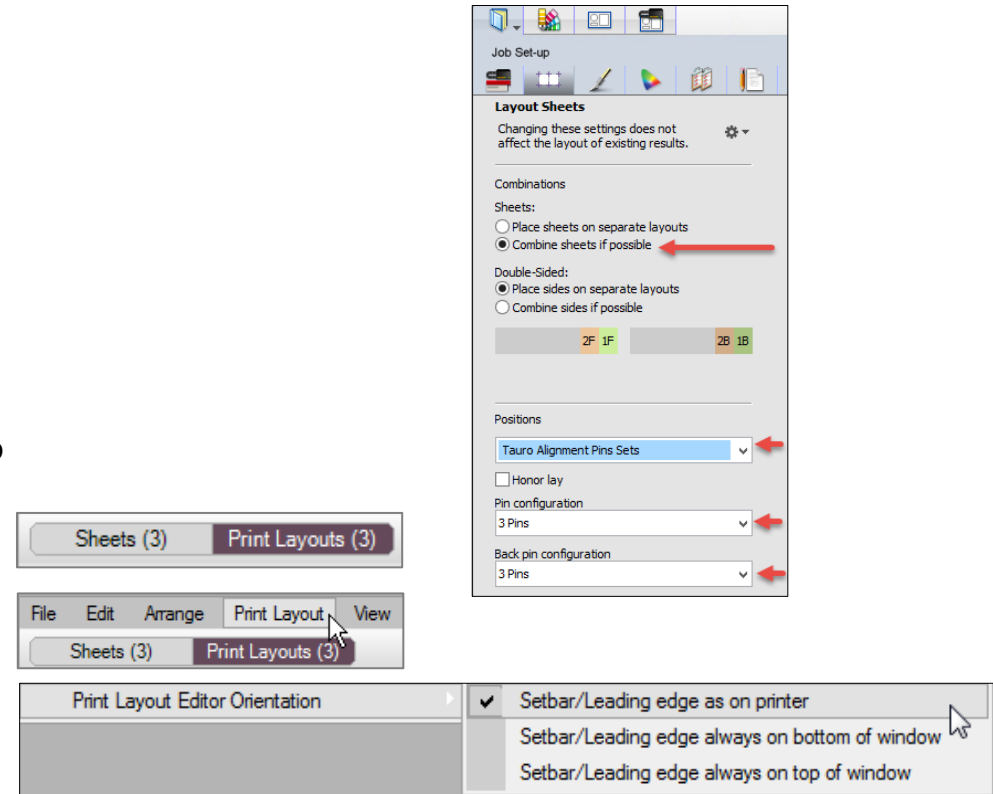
Job Set-up

Layout Sheets

Changing these settings does not affect the layout of existing results.

Combinations

Sheets:

Place sheets on separate layouts

Combine sheets if possible

Double-Sided:

Place sides on separate layouts

Combine sides if possible

2F 1F

2B 1B

Positions

Tauro Alignment Pins Sets

Honor lay

Pin configuration

3 Pins

Back pin configuration

3 Pins

Sheets (3) Print Layouts (3)

File Edit Arrange Print Layout View

Sheets (3) Print Layouts (3)

Print Layout Editor Orientation

Setbar/Leading edge as on printer

Setbar/Leading edge always on bottom of window

Setbar/Leading edge always on top of window